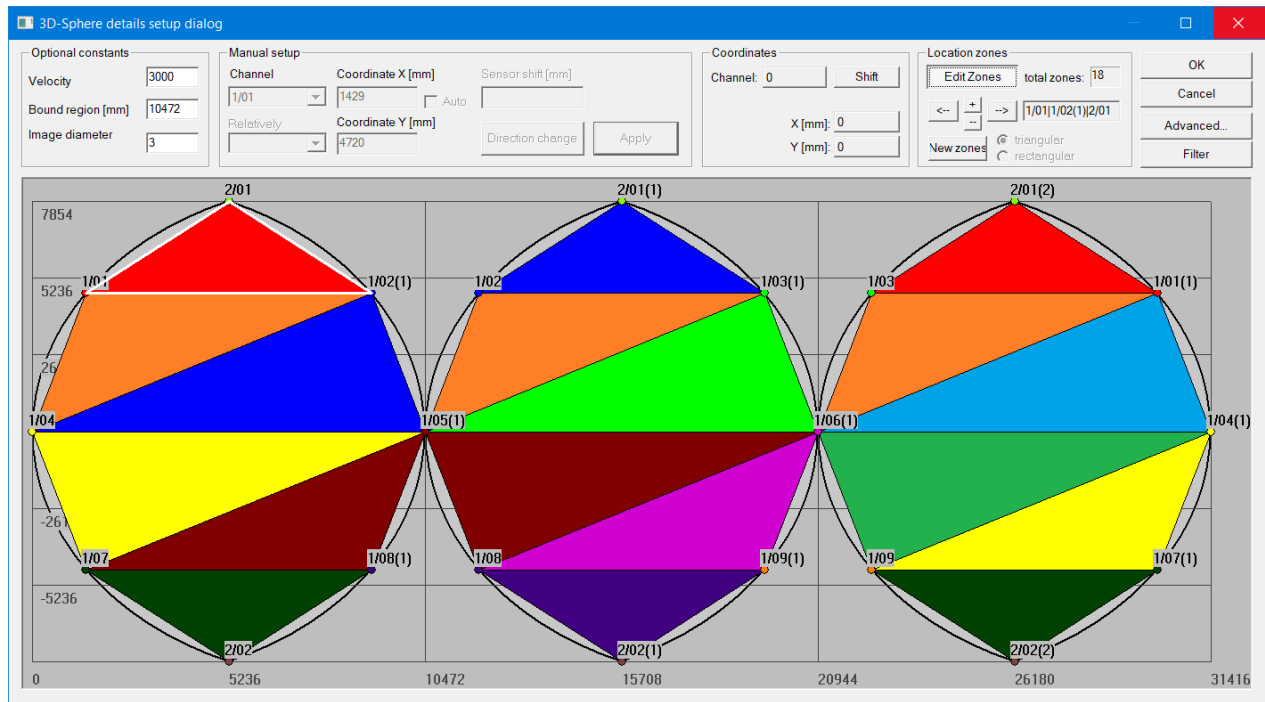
3D-Sphere details setup dialog

Optional constants
Velocity 3000
Bound region [mm] 10472
Image diameter 3

Manual setup
Channel
1/01
Relatively
Coordinate X [mm]
1429
Auto
Coordinate Y [mm]
4720
Sensor shift [mm]
Direction change
Apply

Coordinates
Channel: 0
Shift
X [mm]: 0
Y [mm]: 0

Location zones
Edit Zones
total zones: 18
<--
+
--
-->
1/01|1/02(1)|2/01
New zones
triangular
rectangular

OK
Cancel
Advanced...
Filter

7854
5236
26
-26
-5236
2/01
1/01
1/02(1)
1/04
1/05(1)
1/07
1/08(1)
2/02
2/01(1)
1/02
1/03(1)
1/06(1)
1/08
1/09(1)
2/02(1)
2/01(2)
1/03
1/01(1)
1/04(1)
1/09
1/07(1)
2/02(2)
0
5236
10472
15708
20944
26180
31416